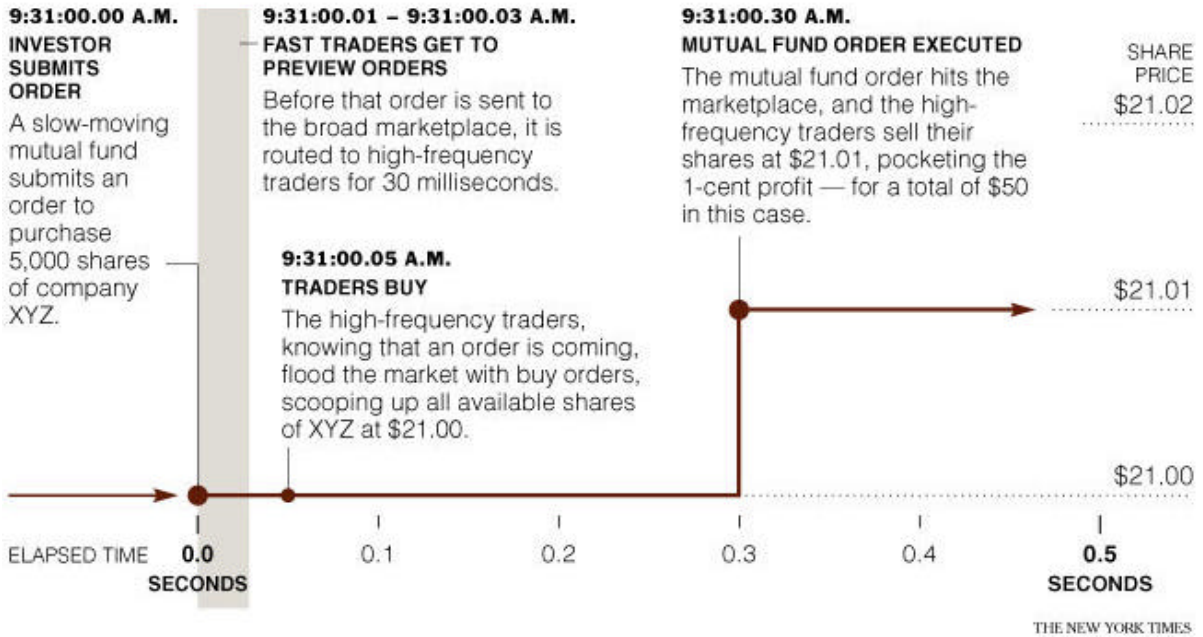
9:31:00.00 A.M.
INVESTOR SUBMITS ORDER
A slow-moving mutual fund submits an order to purchase 5,000 shares of company XYZ.

9:31:00.01 – 9:31:00.03 A.M.
FAST TRADERS GET TO PREVIEW ORDERS
Before that order is sent to the broad marketplace, it is routed to high-frequency traders for 30 milliseconds.

9:31:00.05 A.M.
TRADERS BUY
The high-frequency traders, knowing that an order is coming, flood the market with buy orders, scooping up all available shares of XYZ at $21.00.

9:31:00.30 A.M.
MUTUAL FUND ORDER EXECUTED
The mutual fund order hits the marketplace, and the high-frequency traders sell their shares at $21.01, pocketing the 1-cent profit — for a total of $50 in this case.

SHARE PRICE
$21.02
$21.01
$21.00

ELAPSED TIME 0.0 SECONDS 0.1 0.2 0.3 0.4 0.5 SECONDS

THE NEW YORK TIMES